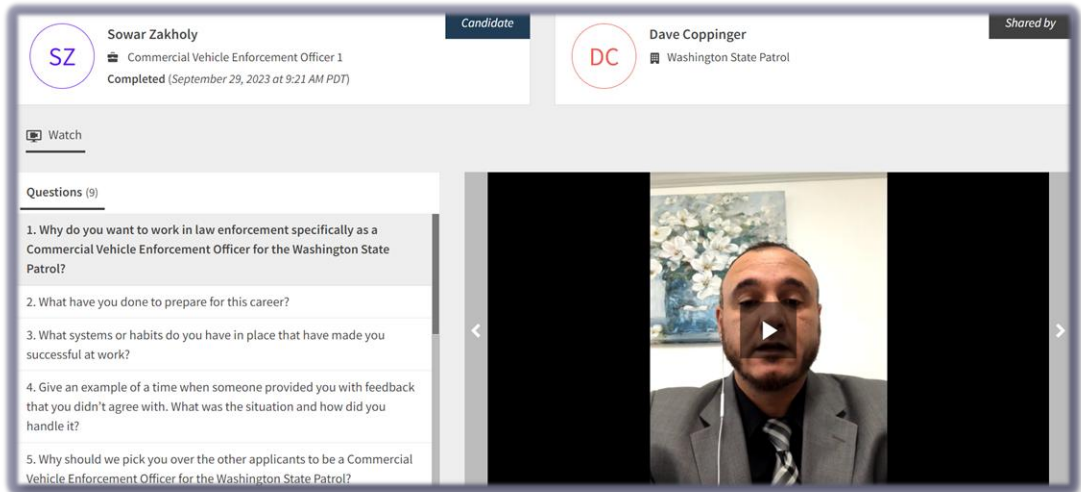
SZ

Sowar Zakholy

Commercial Vehicle Enforcement Officer 1

Completed (September 29, 2023 at 9:21 AM PDT)

Candidate

DC

Dave Coppinger

Washington State Patrol

Shared by

Watch

Questions (9)

1. Why do you want to work in law enforcement specifically as a Commercial Vehicle Enforcement Officer for the Washington State Patrol?

2. What have you done to prepare for this career?

3. What systems or habits do you have in place that have made you successful at work?

4. Give an example of a time when someone provided you with feedback that you didn't agree with. What was the situation and how did you handle it?

5. Why should we pick you over the other applicants to be a Commercial Vehicle Enforcement Officer for the Washington State Patrol?